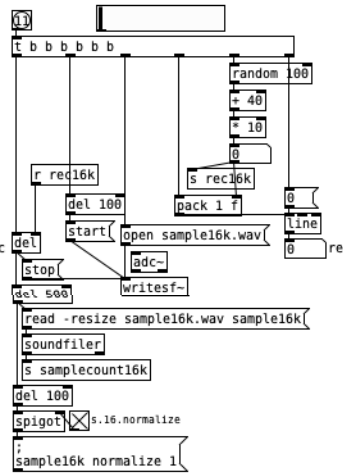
t b b b b b b
random 100
+ 40
* 10
0
r rec16k
s rec16k
del 100
pack 1 f
0
start(
open sample16k.wav(
line
adc~
0
re
c
del
stop(
writesf~
del 500
read -resize sample16k.wav sample16k(
soundfiler
s samplecount16k
del 100
spigot
s.16.normalize
;
sample16k normalize 1(